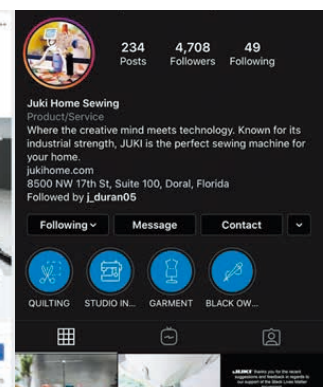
234
Posts

4,708
Followers

49
Following

Juki Home Sewing
Product/Service
Where the creative mind meets technology. Known for its industrial strength, JUKI is the perfect sewing machine for your home.
jukihome.com
8500 NW 17th St, Suite 100, Doral, Florida
Followed by j_duran05

Following
Message
Contact

QUILTING
STUDIO IN...
GARMENT
BLACK OW...

JUKI thanks you for the recent suggestions and feedback in regards to our support of the Black Lives Matter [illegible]